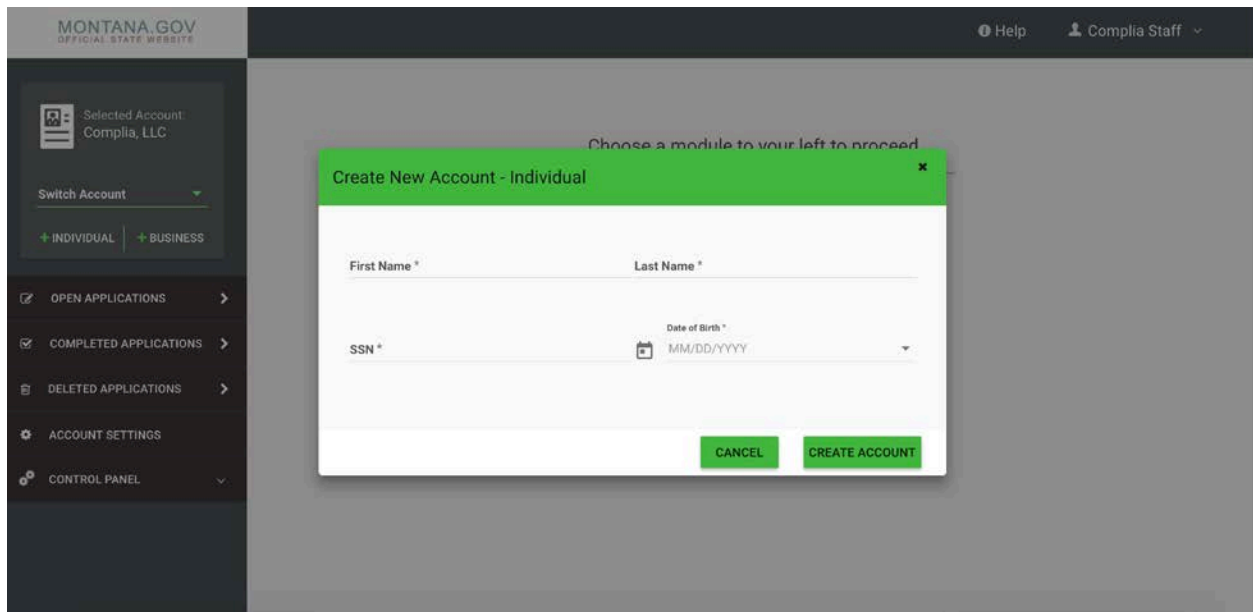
MONTANA.GOV
OFFICIAL STATE WEBSITE

Help
Complia Staff

Selected Account:
Complia, LLC

Switch Account

+ INDIVIDUAL + BUSINESS

OPEN APPLICATIONS

COMPLETED APPLICATIONS

DELETED APPLICATIONS

ACCOUNT SETTINGS

CONTROL PANEL

Choose a module to your left to proceed

Create New Account - Individual

×

First Name *

Last Name *

SSN *

Date of Birth *

MM/DD/YYYY

CANCEL

CREATE ACCOUNT